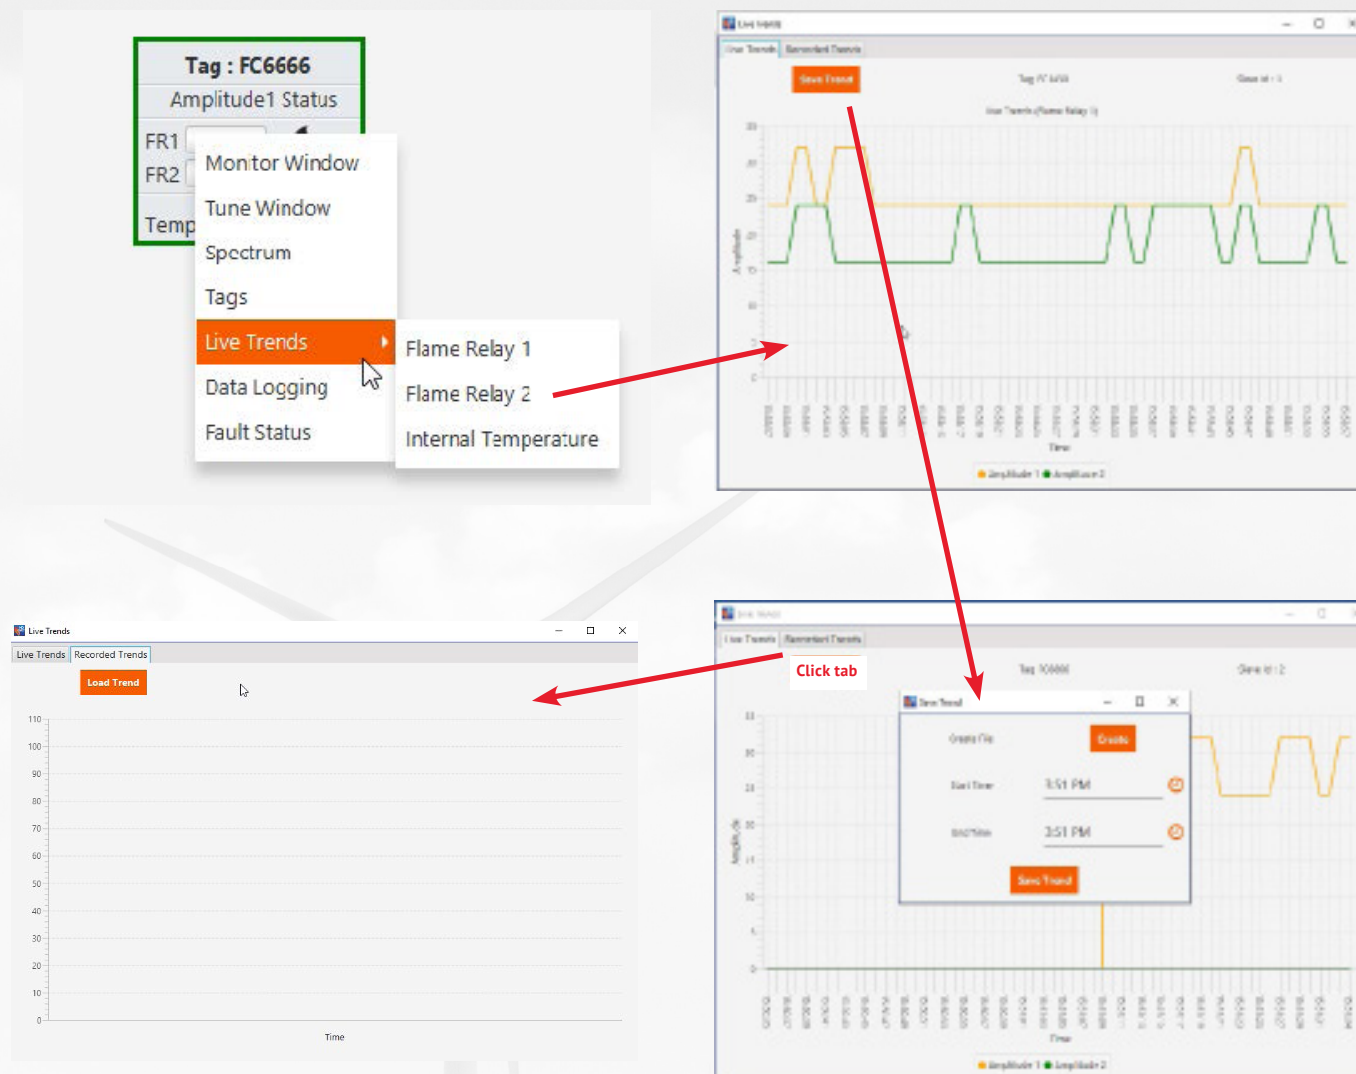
Tag : FC6666
Amplitude1 Status
FR1
FR2
Temp

Monitor Window
Tune Window
Spectrum
Tags
Live Trends
Data Logging
Fault Status

Flame Relay 1
Flame Relay 2
Internal Temperature

Live Trends
Live Trends | Recorded Trends
Save Trend
Tag FC6666
Live Trends (Flame Relay 1)
Amplitude
Time
Amplitude 1 Amplitude 2

Live Trends
Live Trends | Recorded Trends
Click tab
Tag FC6666
Save Trend
Create File
Create
Start Time
3:51 PM
End Time
3:51 PM
Save Trend
Amplitude
Time
Amplitude 1 Amplitude 2

Live Trends
Live Trends | Recorded Trends
Load Trend
110
100
90
80
70
60
50
40
30
20
10
0
Time